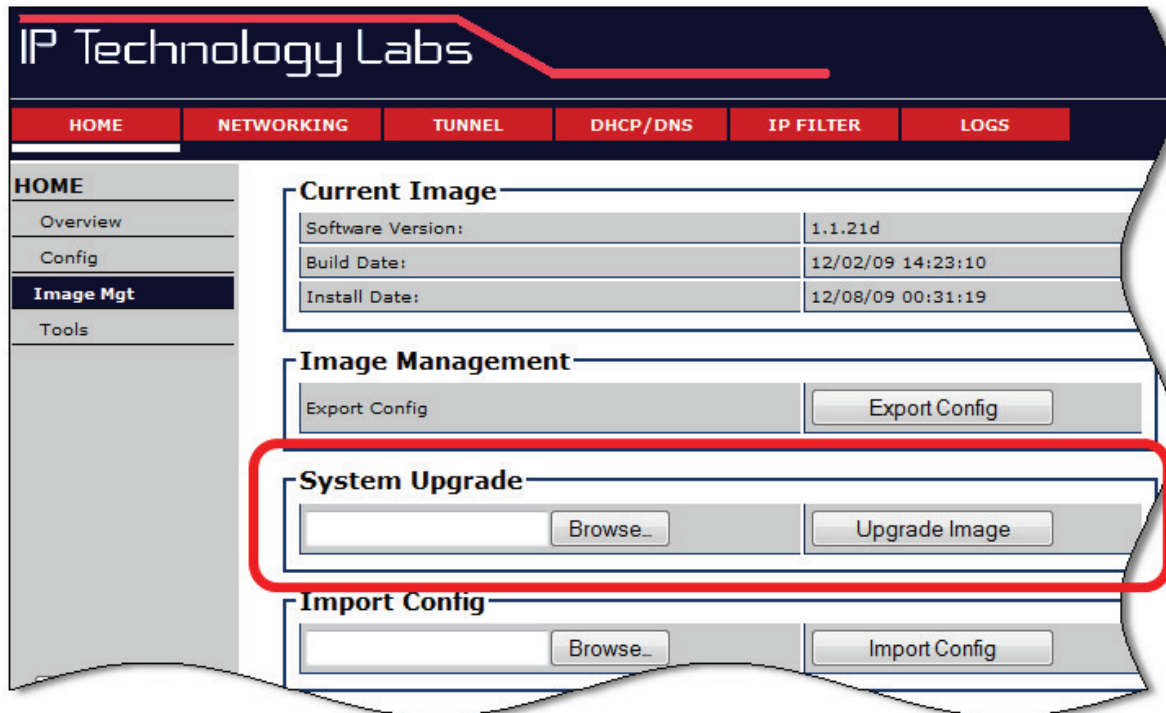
IP Technology Labs

HOME NETWORKING TUNNEL DHCP/DNS IP FILTER LOGS

HOME
Overview
Config
Image Mgt
Tools

Current Image

| Software Version: | 1.1.21d |
|---|---|
| Build Date: | 12/02/09 14:23:10 |
| Install Date: | 12/08/09 00:31:19 |

Image Management

Export Config | Export Config

System Upgrade

Browse... | Upgrade Image

Import Config

Browse... | Import Config